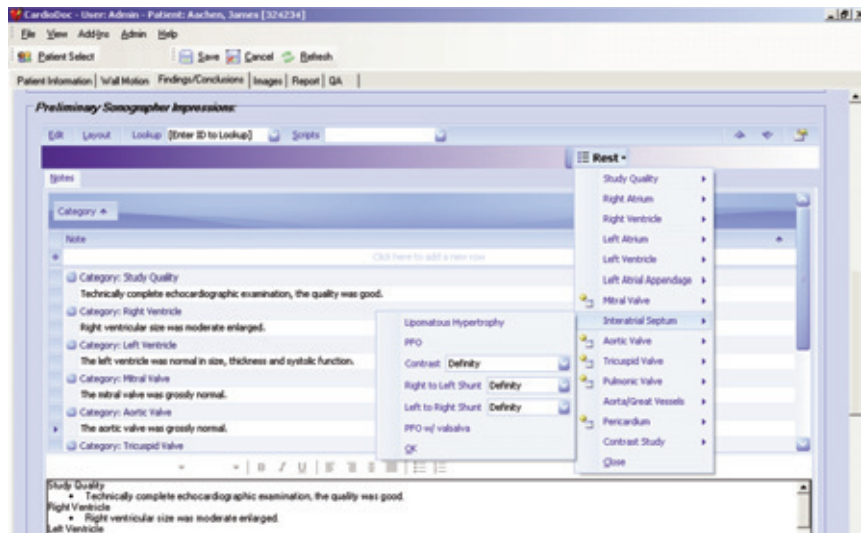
CardioDoc - User: Admin - Patient: Aachen, James [324234]

File View AddIns Admin Help

Patient Select Save Cancel Refresh

Patient Information | Wall Motion | Findings/Conclusions | Images | Report | QA |

Preliminary Sonographer Impressions:

Edit Layout Lookup [Enter ID to Lookup] Scripts

Rest

Notes

Category

Note

Click here to add a new row

Category: Study Quality
Technically complete echocardiographic examination, the quality was good.

Category: Right Ventricle
Right ventricular size was moderate enlarged.

Category: Left Ventricle
The left ventricle was normal in size, thickness and systolic function.

Category: Mitral Valve
The mitral valve was grossly normal.

Category: Aortic Valve
The aortic valve was grossly normal.

Category: Tricuspid Valve

Lipomatous Hypertrophy
PFO
Contrast Definity
Right to Left Shunt Definity
Left to Right Shunt Definity
PFO w/ valsalva
OK

Study Quality
Right Atrium
Right Ventricle
Left Atrium
Left Ventricle
Left Atrial Appendage
Mitral Valve
Interatrial Septum
Aortic Valve
Tricuspid Valve
Pulmonic Valve
Aorta/Great Vessels
Pericardium
Contrast Study
Close

B I U

Study Quality
• Technically complete echocardiographic examination, the quality was good.
Right Ventricle
• Right ventricular size was moderate enlarged.
Left Ventricle